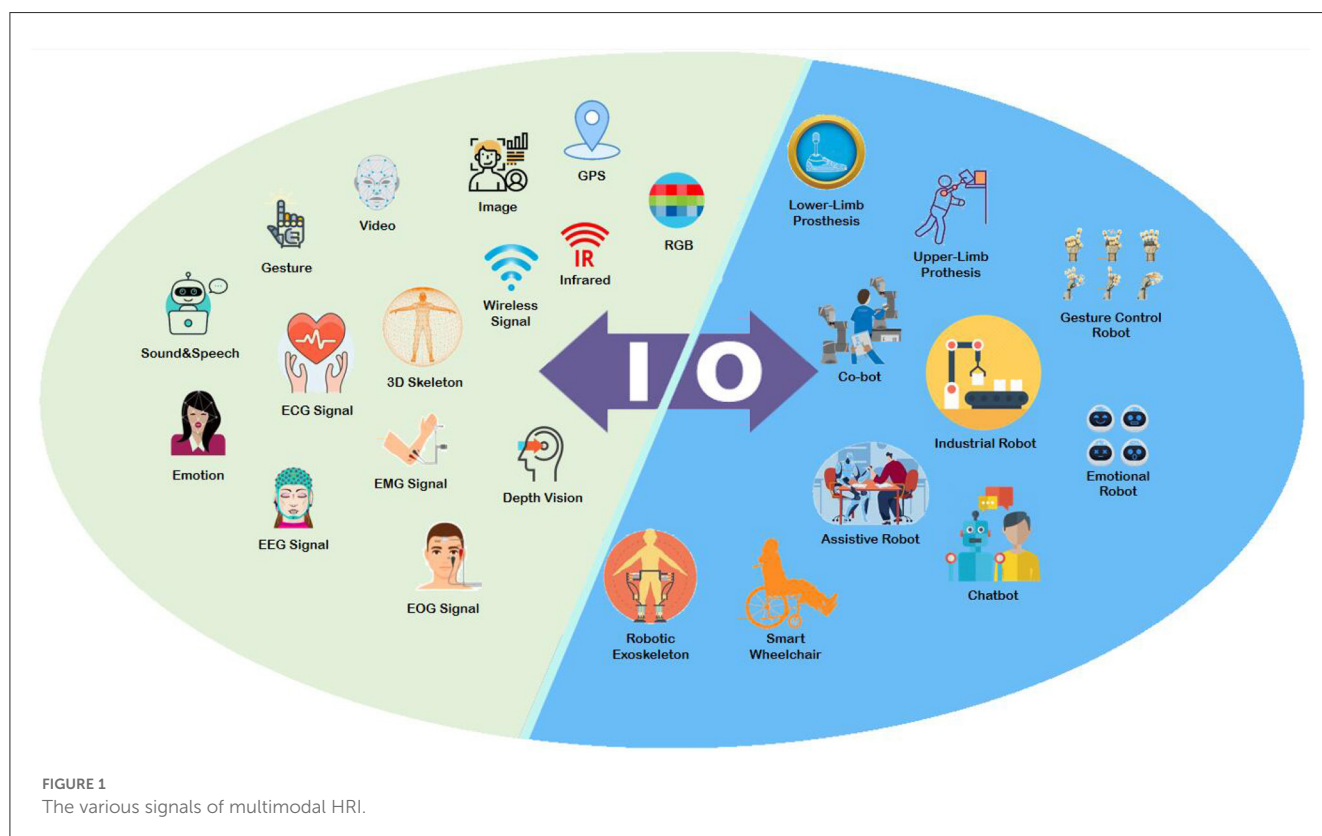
GPS

Image

Video

RGB

Gesture

IR
Infrared

Wireless Signal

Sound&Speech

3D Skeleton

ECG Signal

I O

Emotion

EMG Signal

Depth Vision

EEG Signal

EOG Signal

Lower-Limb Prosthesis

Upper-Limb Prothesis

Gesture Control Robot

Co-bot

Industrial Robot

Emotional Robot

Assistive Robot

Chatbot

Robotic Exoskeleton

Smart Wheelchair

FIGURE 1
The various signals of multimodal HRI.